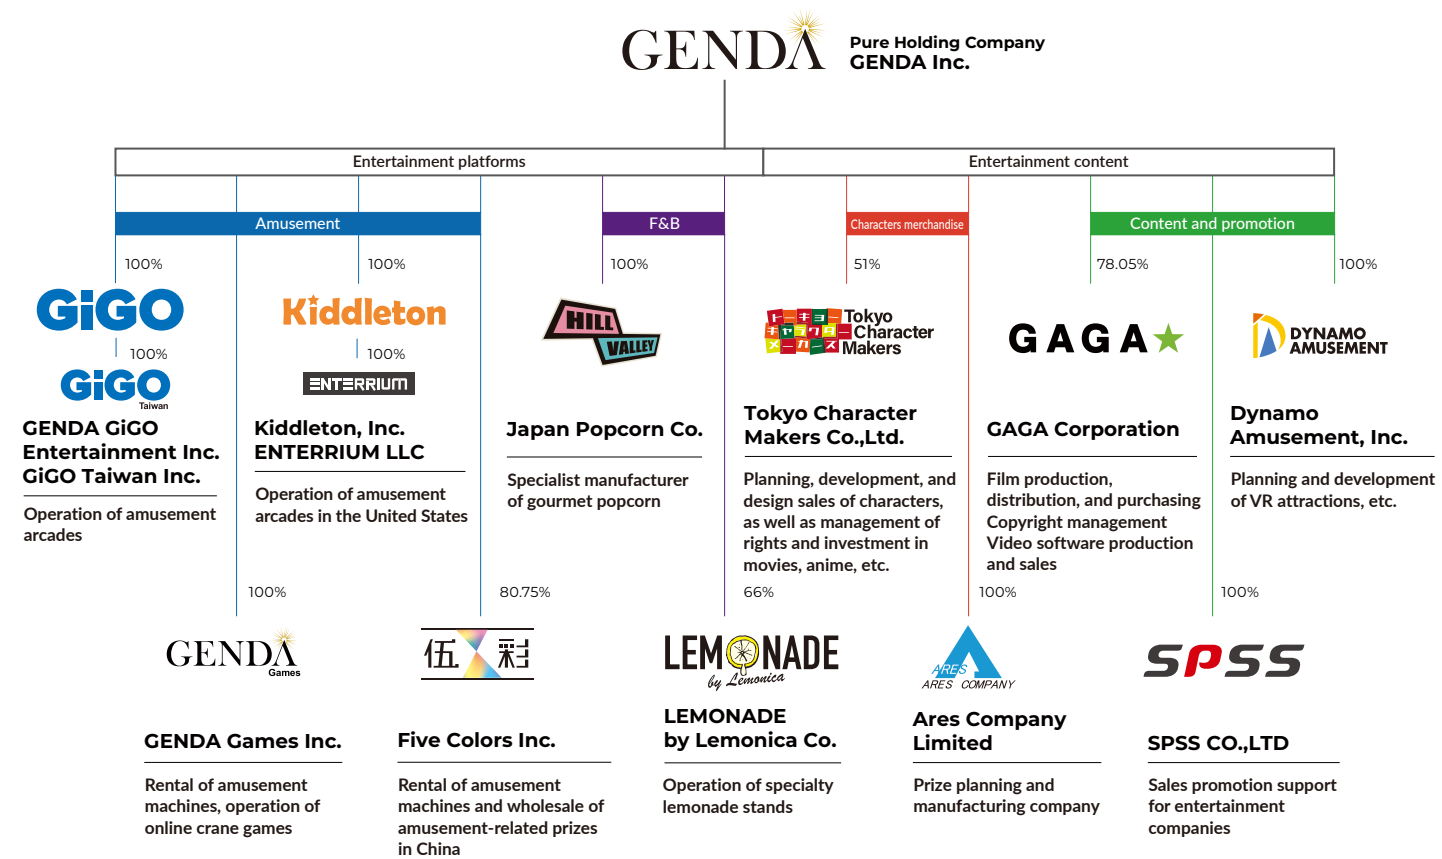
GENDA

Pure Holding Company
GENDA Inc.

Entertainment platforms

Entertainment content

Amusement

F&B

Characters merchandise

Content and promotion

100%

100%

100%

51%

78.05%

100%

GiGO

100%

GiGO Taiwan

GENDA GiGO Entertainment Inc.
GiGO Taiwan Inc.

Operation of amusement arcades

Kiddleton

100%

ENTERRIUM

Kiddleton, Inc.
ENTERRIUM LLC

Operation of amusement arcades in the United States

HILL VALLEY

Japan Popcorn Co.

Specialist manufacturer of gourmet popcorn

トーキョーキャラクターメーカーズ Tokyo Character Makers

Tokyo Character Makers Co.,Ltd.

Planning, development, and design sales of characters, as well as management of rights and investment in movies, anime, etc.

GAGA

GAGA Corporation

Film production, distribution, and purchasing
Copyright management
Video software production and sales

DYNAMO AMUSEMENT

Dynamo Amusement, Inc.

Planning and development of VR attractions, etc.

100%

80.75%

66%

100%

100%

GENDA Games

GENDA Games Inc.

Rental of amusement machines, operation of online crane games

伍彩

Five Colors Inc.

Rental of amusement machines and wholesale of amusement-related prizes in China

LEMONADE by Lemonica

LEMONADE by Lemonica Co.

Operation of specialty lemonade stands

ARES ARES COMPANY

Ares Company Limited

Prize planning and manufacturing company

SPSS

SPSS CO.,LTD

Sales promotion support for entertainment companies